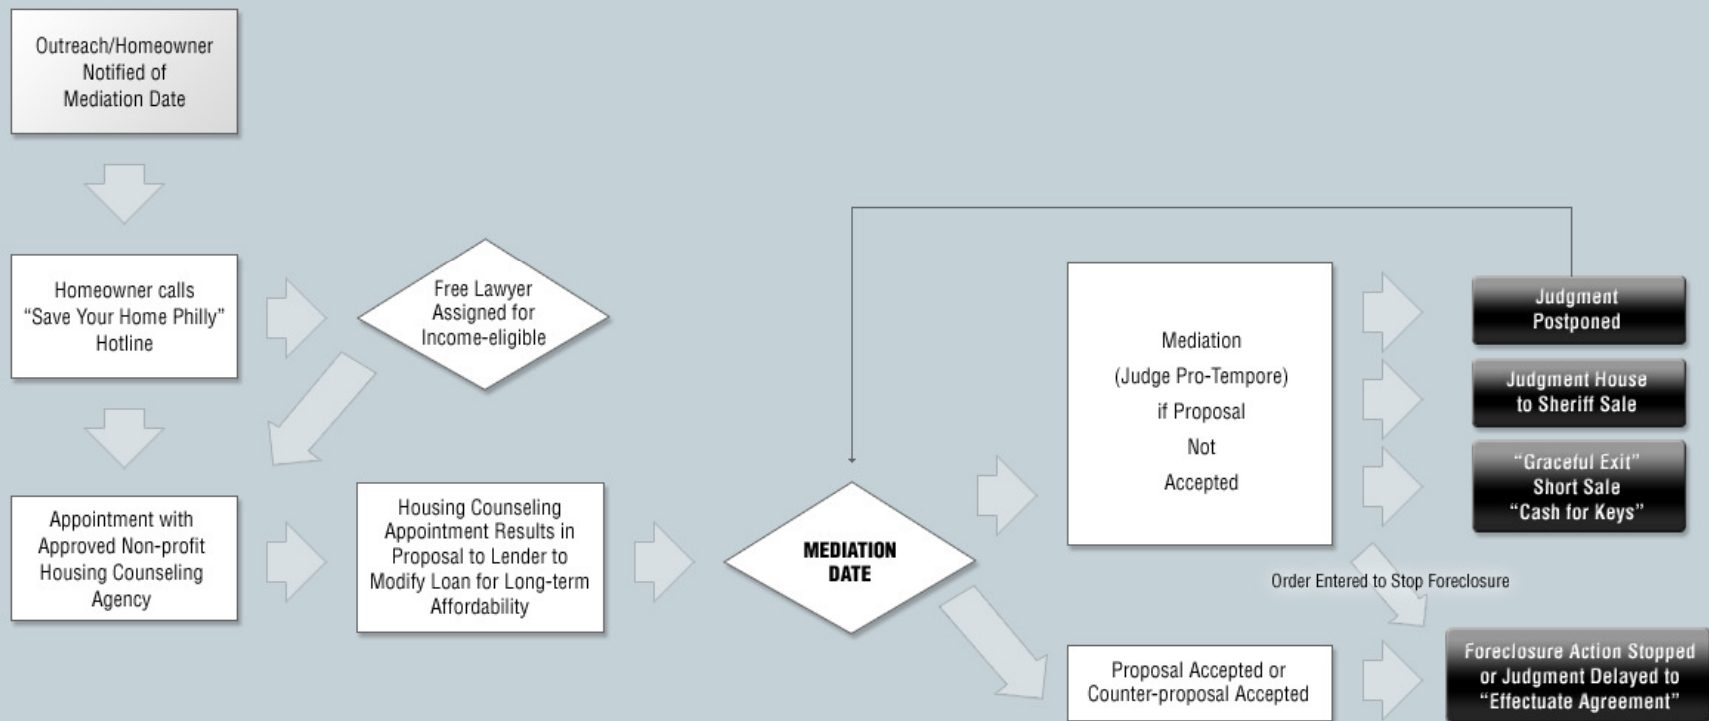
Outreach/Homeowner Notified of Mediation Date

Homeowner calls "Save Your Home Philly" Hotline

Free Lawyer Assigned for Income-eligible

Appointment with Approved Non-profit Housing Counseling Agency

Housing Counseling Appointment Results in Proposal to Lender to Modify Loan for Long-term Affordability

MEDIATION DATE

Mediation (Judge Pro-Tempore) if Proposal Not Accepted

Judgment Postponed

Judgment House to Sheriff Sale

"Graceful Exit" Short Sale "Cash for Keys"

Order Entered to Stop Foreclosure

Proposal Accepted or Counter-proposal Accepted

Foreclosure Action Stopped or Judgment Delayed to "Effectuate Agreement"